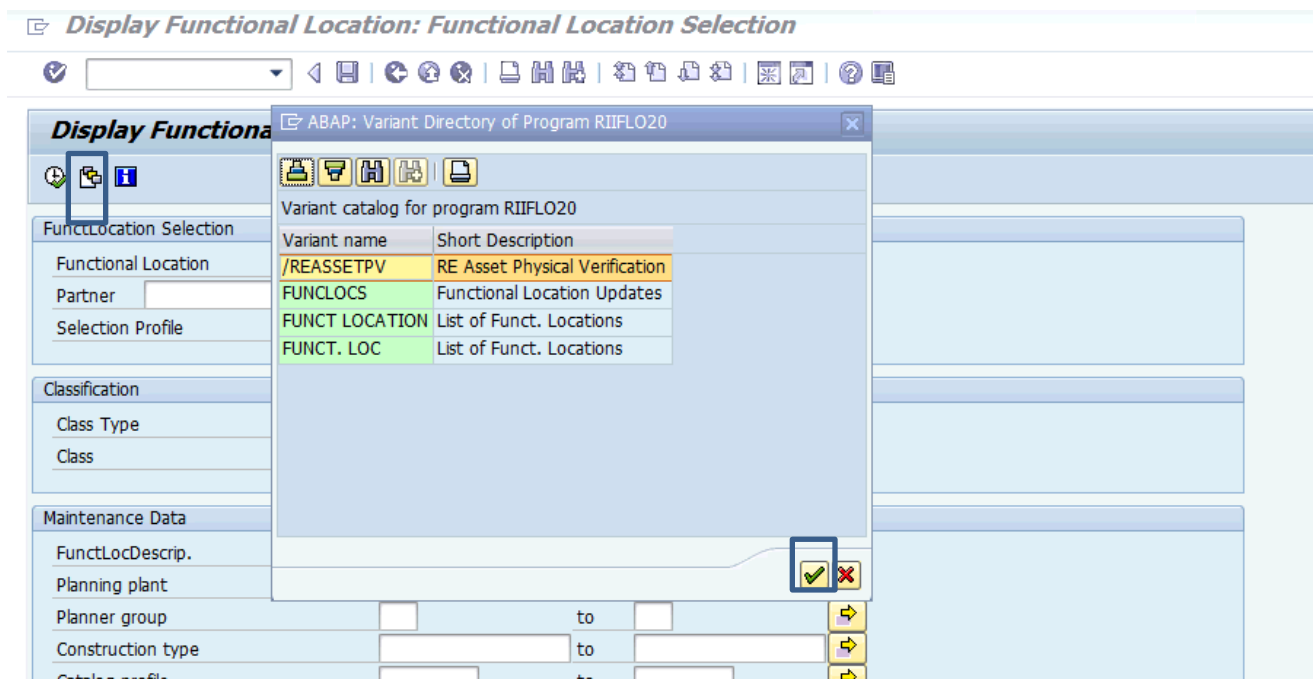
Display Functional Location: Functional Location Selection

Display Functiona

ABAP: Variant Directory of Program RIIFLO20

Variant catalog for program RIIFLO20

| Variant name | Short Description |
|---|---|
| /REASSETPV | RE Asset Physical Verification |
| FUNCLOCS | Functional Location Updates |
| FUNCT LOCATION | List of Funct. Locations |
| FUNCT. LOC | List of Funct. Locations |

FunctLocation Selection

Functional Location

Partner

Selection Profile

Classification

Class Type

Class

Maintenance Data

FunctLocDescrip.

Planning plant

Planner group to

Construction type to

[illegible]